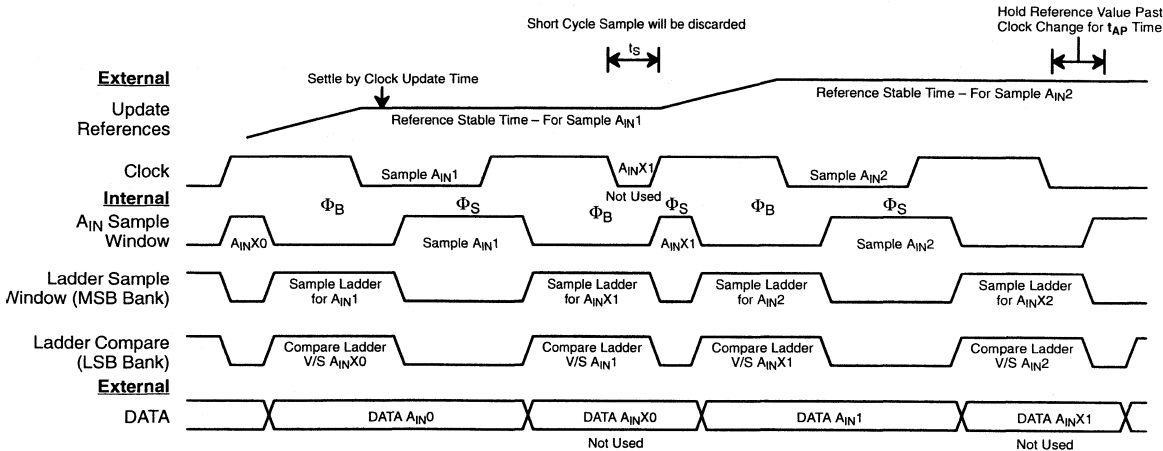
Short Cycle Sample will be discarded

Hold Reference Value Past Clock Change for $t_{AP}$ Time

$t_S$

External

Settle by Clock Update Time

Update References

Reference Stable Time – For Sample $A_{IN}1$

Reference Stable Time – For Sample $A_{IN}2$

Clock

Sample $A_{IN}1$

$A_{IN}X1$

Not Used

Sample $A_{IN}2$

Internal

$A_{IN}$ Sample Window

$\Phi_B$

$\Phi_S$

$\Phi_B$

$\Phi_S$

$\Phi_B$

$\Phi_S$

$A_{IN}X0$

Sample $A_{IN}1$

$A_{IN}X1$

Sample $A_{IN}2$

Ladder Sample Window (MSB Bank)

Sample Ladder for $A_{IN}1$

Sample Ladder for $A_{IN}X1$

Sample Ladder for $A_{IN}2$

Sample Ladder for $A_{IN}X2$

Ladder Compare (LSB Bank)

Compare Ladder V/S $A_{IN}X0$

Compare Ladder V/S $A_{IN}1$

Compare Ladder V/S $A_{IN}X1$

Compare Ladder V/S $A_{IN}2$

External

DATA

DATA $A_{IN}0$

DATA $A_{IN}X0$

Not Used

DATA $A_{IN}1$

DATA $A_{IN}X1$

Not Used